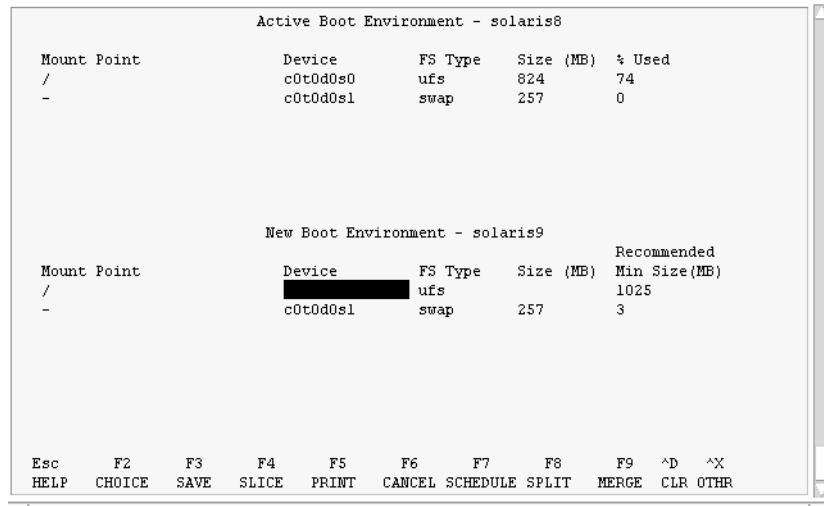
Active Boot Environment - solaris8

| Mount Point | Device | FS Type | Size (MB) | % Used |
|---|---|---|---|---|
| / | c0t0d0s0 | ufs | 824 | 74 |
| - | c0t0d0s1 | swap | 257 | 0 |

New Boot Environment - solaris9

| Mount Point | Device | FS Type | Size (MB) | Recommended Min Size(MB) |
|---|---|---|---|---|
| / | | ufs | | 1025 |
| - | c0t0d0s1 | swap | 257 | 3 |

| Esc | F2 | F3 | F4 | F5 | F6 | F7 | F8 | F9 | ^D | ^X |
|---|---|---|---|---|---|---|---|---|---|---|
| HELP | CHOICE | SAVE | SLICE | PRINT | CANCEL | SCHEDULE | SPLIT | MERGE | CLR | OTHR |